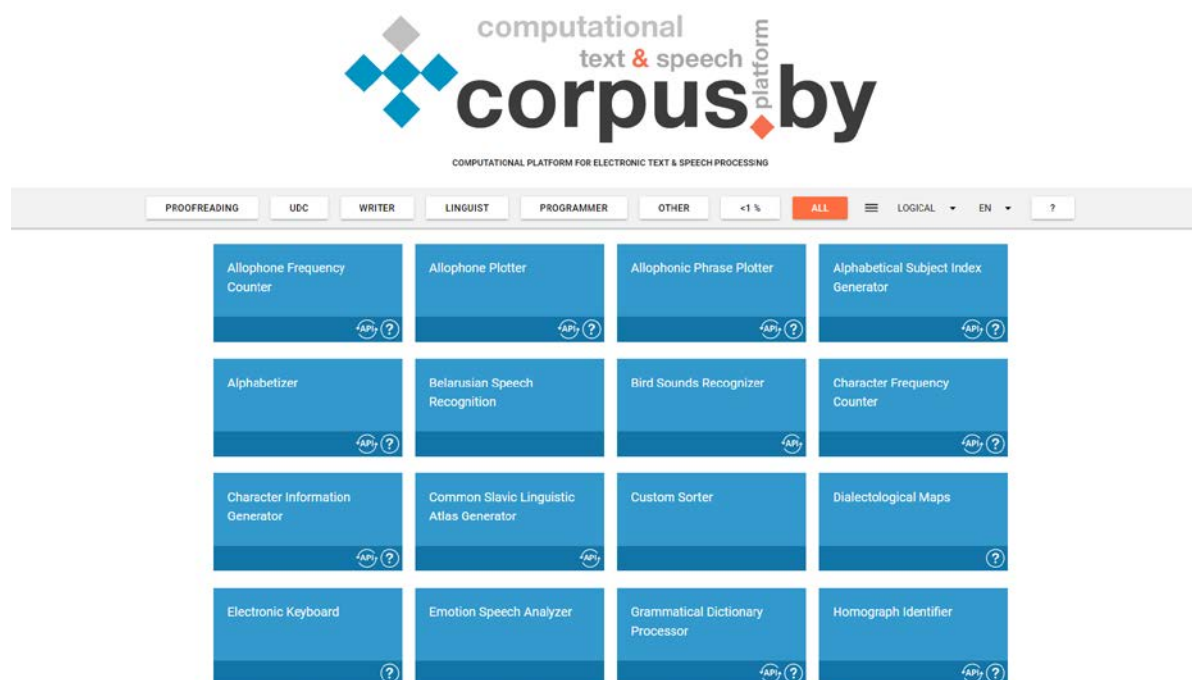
computational
text & speech
platform
corpus.by

COMPUTATIONAL PLATFORM FOR ELECTRONIC TEXT & SPEECH PROCESSING

PROOFREADING | UDC | WRITER | LINGUIST | PROGRAMMER | OTHER | <1 % | ALL | LOGICAL | EN | ?

Allophone Frequency Counter
API ?

Allophone Plotter
API ?

Allophonic Phrase Plotter
API ?

Alphabetical Subject Index Generator
API ?

Alphabetizer
API ?

Belarusian Speech Recognition

Bird Sounds Recognizer
API

Character Frequency Counter
API ?

Character Information Generator
API ?

Common Slavic Linguistic Atlas Generator
API

Custom Sorter

Dialectological Maps
?

Electronic Keyboard
?

Emotion Speech Analyzer

Grammatical Dictionary Processor
API ?

Homograph Identifier
API ?